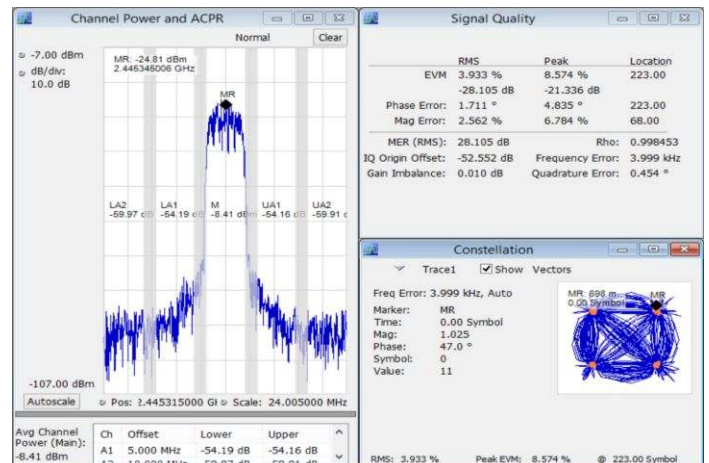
Channel Power and ACPR

Normal

Clear

-7.00 dBm

dB/div:
10.0 dB

MR: -24.81 dBm
2.446346006 GHz

MR

LA2
-59.97 dB

LA1
-54.19 dB

M
-8.41 dBm

UA1
-54.16 dB

UA2
-59.91 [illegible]

-107.00 dBm

Autoscale

Pos: 2.445315000 GH

Scale: 24.005000 MHz

Avg Channel Power (Main):
-8.41 dBm

| Ch | Offset | Lower | Upper |
|---|---|---|---|
| A1 | 5.000 MHz | -54.19 dB | -54.16 dB |
| A2 | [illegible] | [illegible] | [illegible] |

Signal Quality

| | RMS | Peak | Location |
|---|---|---|---|
| EVM | 3.933 % | 8.574 % | 223.00 |
| | -28.105 dB | -21.336 dB | |
| Phase Error: | 1.711 ° | 4.835 ° | 223.00 |
| Mag Error: | 2.562 % | 6.784 % | 68.00 |

MER (RMS): 28.105 dB
Rho: 0.998453
IQ Origin Offset: -52.552 dB
Frequency Error: 3.999 kHz
Gain Imbalance: 0.010 dB
Quadrature Error: 0.454 °

Constellation

Trace1
Show Vectors

Freq Error: 3.999 kHz, Auto

Marker: MR
Time: 0.00 Symbol
Mag: 1.025
Phase: 47.0 °
Symbol: 0
Value: 11

MR: 698 m
0.00 Symbol
MR

RMS: 3.933 %
Peak EVM: 8.574 %
@ 223.00 Symbol